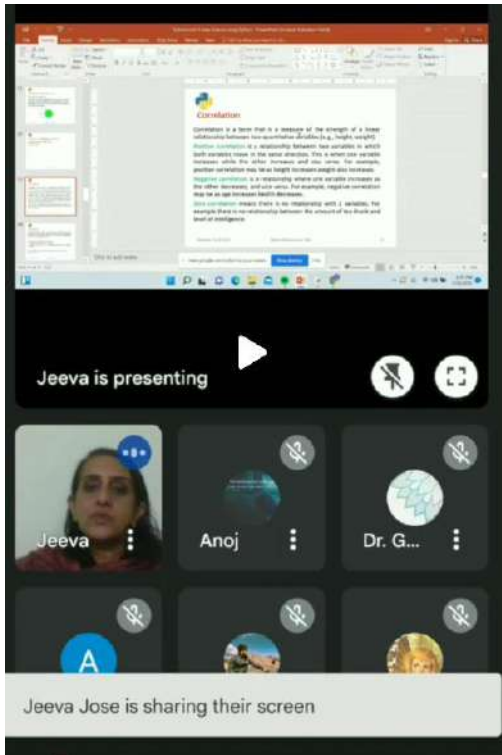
Correlation

Correlation is a term that is a measure of the strength of a linear relationship between two quantitative variables (e.g., height, weight).

Positive correlation is a relationship between two variables in which both variables move in the same direction. This is when one variable increases while the other increases and vice versa. For example, positive correlation may be that height increases weight also increases.

Negative correlation is a relationship where one variable increases as the other decreases, and vice versa. For example, negative correlation may be as age increases health decreases.

Zero correlation means there is no relationship with 2 variables, for example there is no relationship between the amount of tea drunk and level of intelligence.

Jeeva is presenting

Jeeva

Anoj

Dr. G...

A

Jeeva Jose is sharing their screen